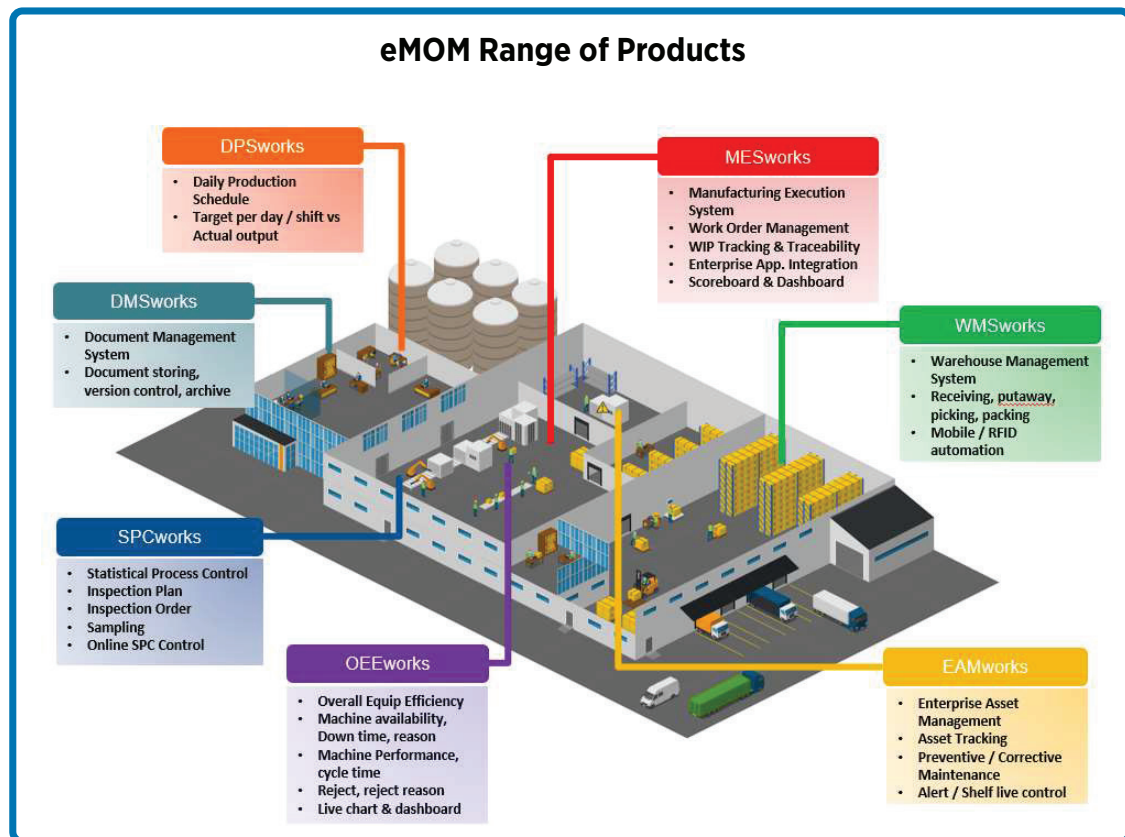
eMOM Range of Products

DPSworks
- Daily Production Schedule
- Target per day / shift vs Actual output

MESworks
- Manufacturing Execution System
- Work Order Management
- WIP Tracking & Traceability
- Enterprise App. Integration
- Scoreboard & Dashboard

DMSworks
- Document Management System
- Document storing, version control, archive

WMSworks
- Warehouse Management System
- Receiving, putaway, picking, packing
- Mobile / RFID automation

SPCworks
- Statistical Process Control
- Inspection Plan
- Inspection Order
- Sampling
- Online SPC Control

OEEworks
- Overall Equip Efficiency
- Machine availability, Down time, reason
- Machine Performance, cycle time
- Reject, reject reason
- Live chart & dashboard

EAMworks
- Enterprise Asset Management
- Asset Tracking
- Preventive / Corrective Maintenance
- Alert / Shelf live control